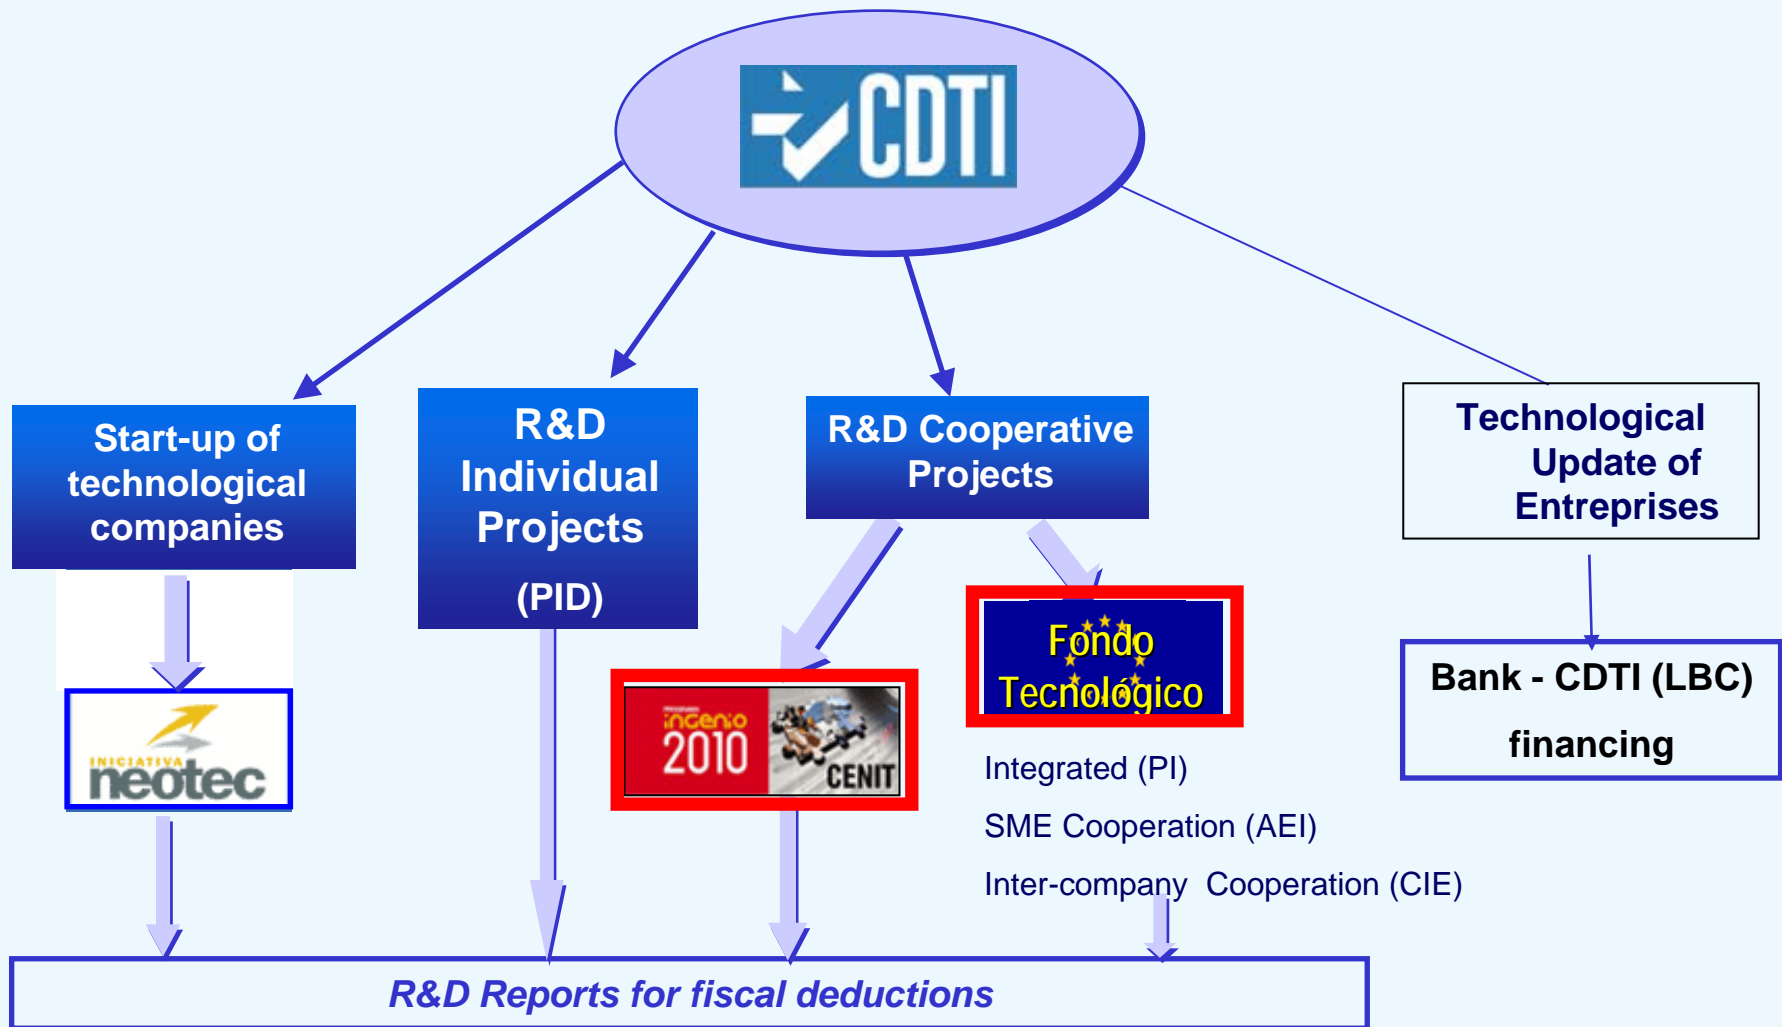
CDTI

Start-up of technological companies

R&D Individual Projects

(PID)

R&D Cooperative Projects

Technological Update of Entreprises

INICIATIVA neotec

ingenio 2010

CENIT

Fondo Tecnológico

Bank - CDTI (LBC)

financing

Integrated (PI)

SME Cooperation (AEI)

Inter-company Cooperation (CIE)

R&D Reports for fiscal deductions